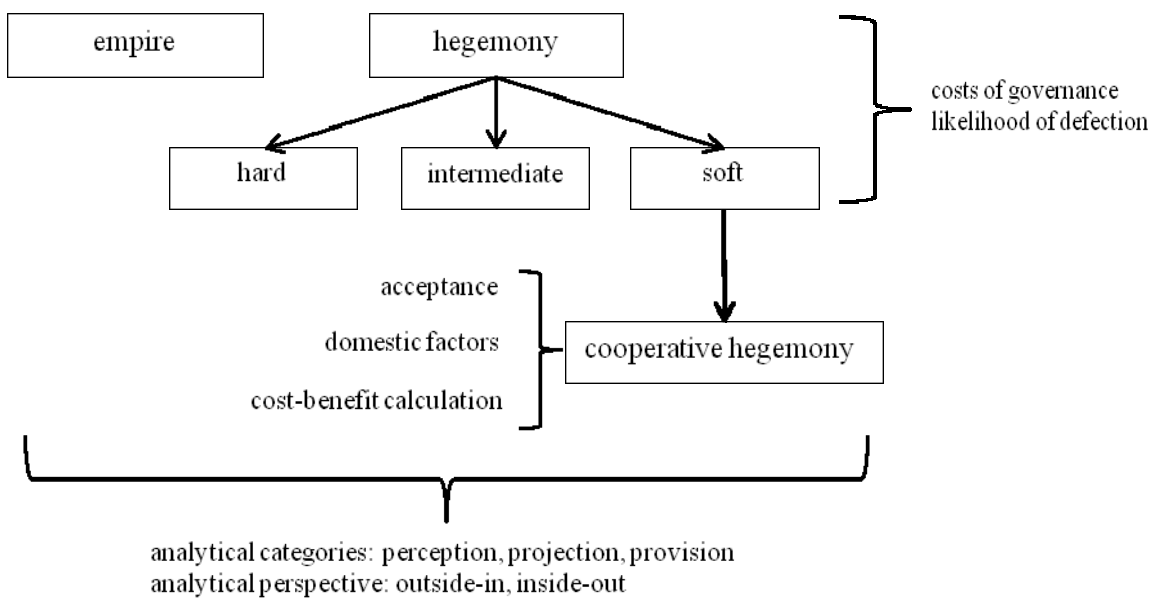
empire

hegemony

hard

intermediate

soft

costs of governance
likelihood of defection

acceptance

domestic factors

cost-benefit calculation

cooperative hegemony

analytical categories: perception, projection, provision
analytical perspective: outside-in, inside-out